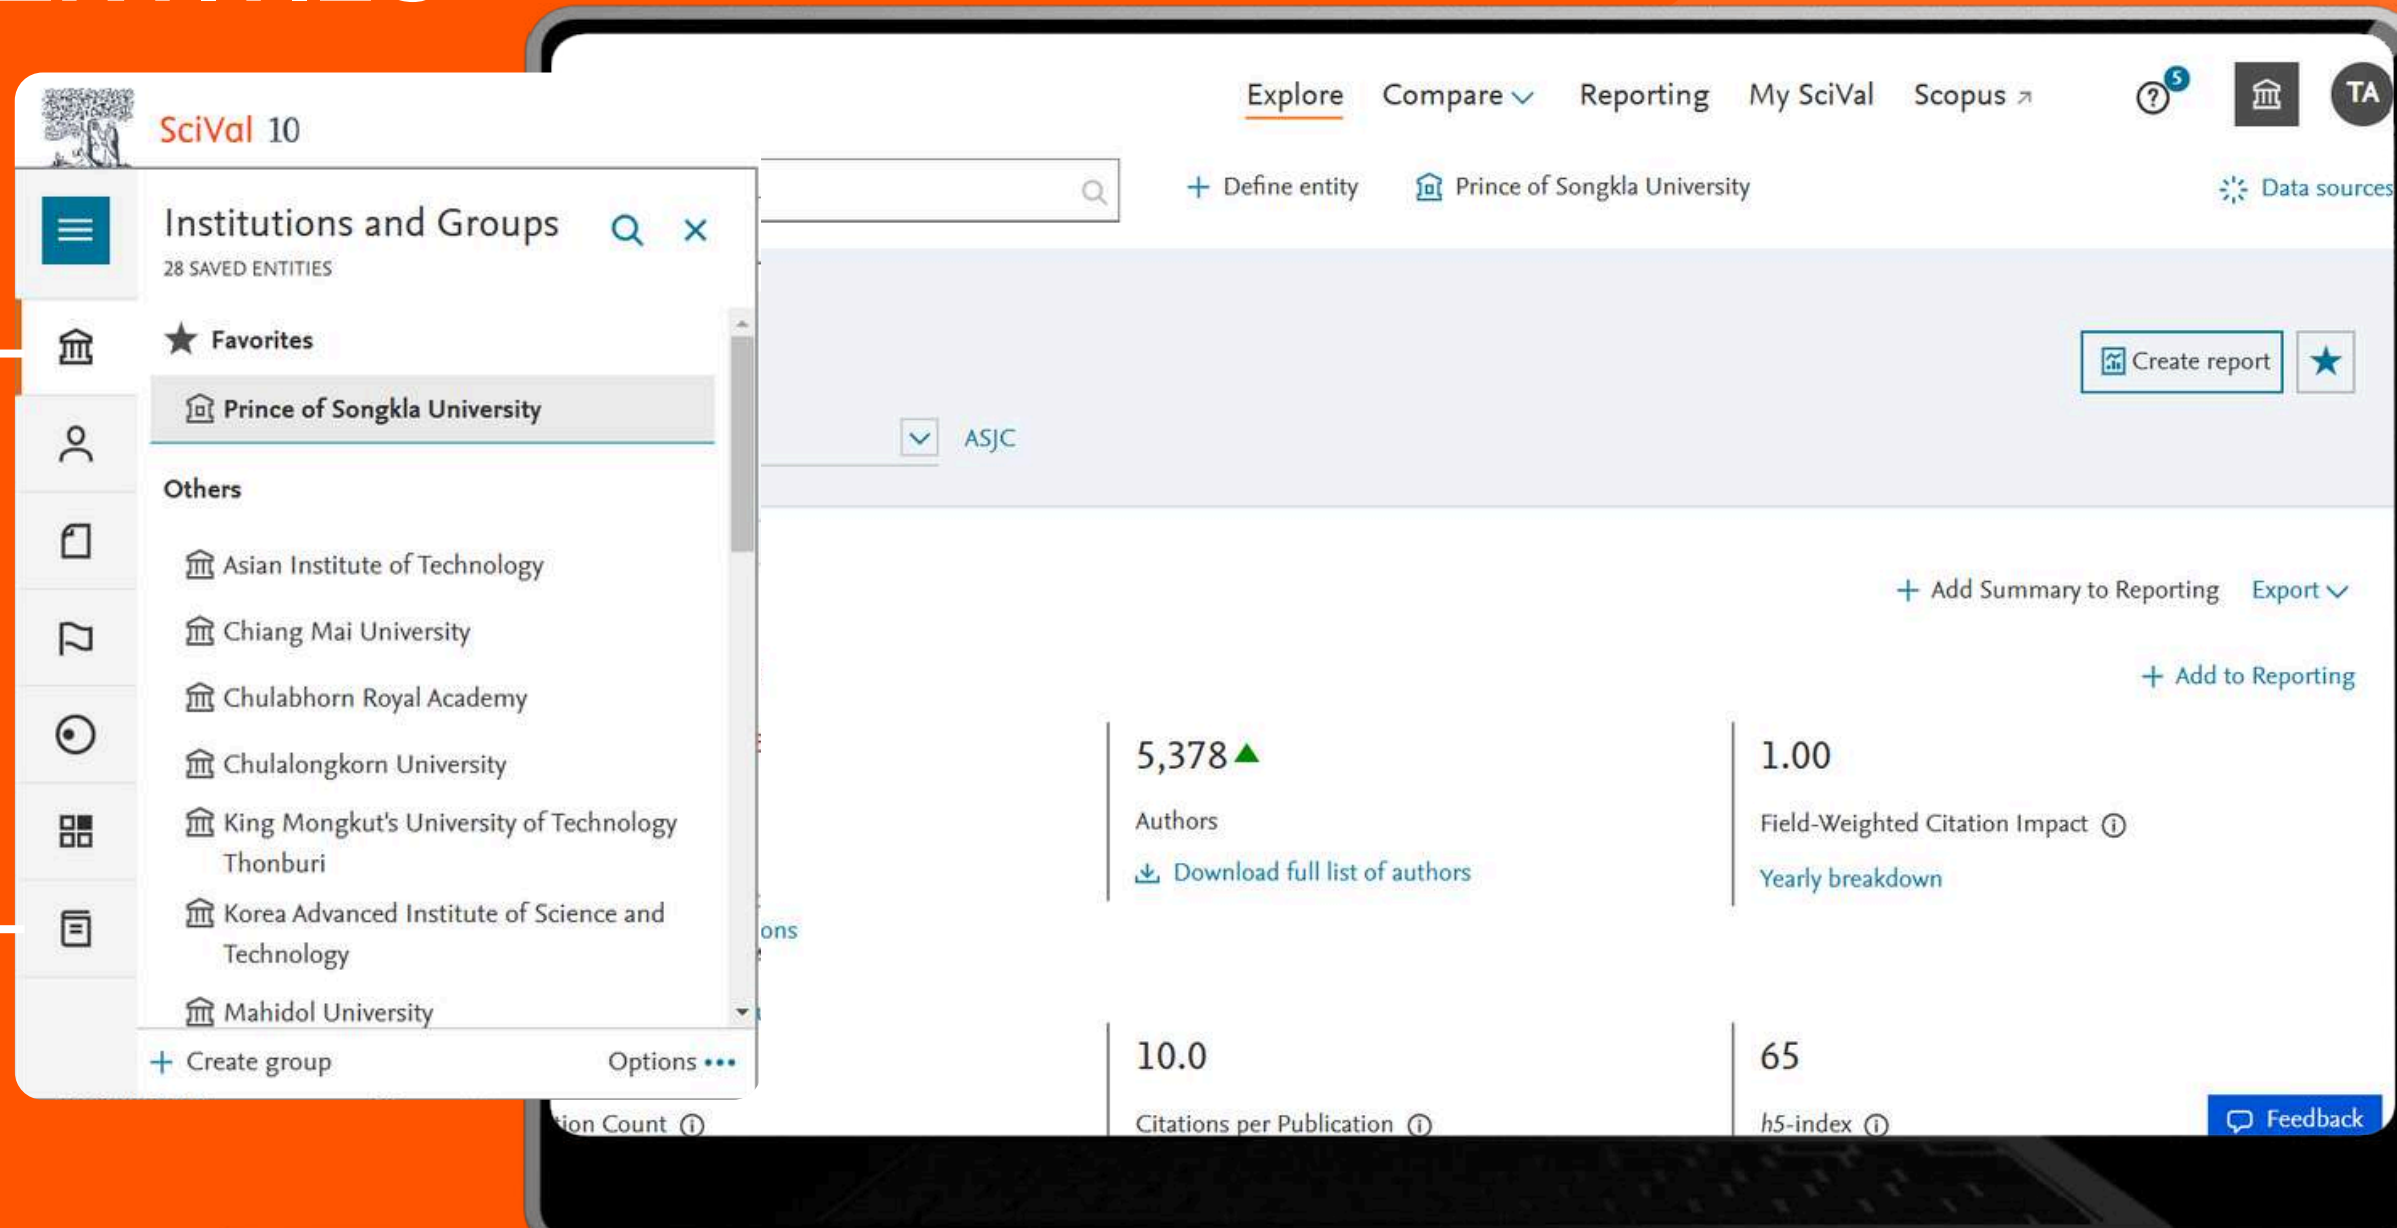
SciVal 10

Explore Compare Reporting My SciVal Scopus

5

TA

Institutions and Groups

28 SAVED ENTITIES

Favorites

Prince of Songkla University

Others

Asian Institute of Technology

Chiang Mai University

Chulabhorn Royal Academy

Chulalongkorn University

King Mongkut's University of Technology Thonburi

Korea Advanced Institute of Science and Technology

Mahidol University

+ Create group

Options •••

+ Define entity

Prince of Songkla University

Data sources

Create report

ASJC

+ Add Summary to Reporting

Export

+ Add to Reporting

5,378

Authors

Download full list of authors

1.00

Field-Weighted Citation Impact

Yearly breakdown

ons

10.0

Citations per Publication

65

h5-index

ion Count

Feedback